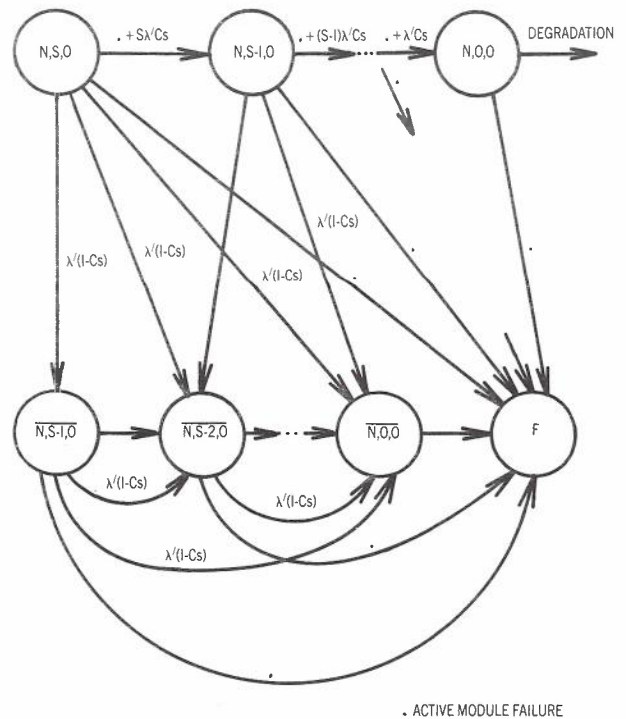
N,S,O

. + S$\lambda'$Cs

N,S-I,O

. + (S-I)$\lambda'$Cs

. + $\lambda'$Cs

N,O,O

DEGRADATION

$\lambda'$(I-Cs)

$\lambda'$(I-Cs)

$\lambda'$(I-Cs)

$\lambda'$(I-Cs)

$\overline{N,S-I,O}$

$\overline{N,S-2,O}$

$\overline{N,O,O}$

F

$\lambda'$(I-Cs)

$\lambda'$(I-Cs)

$\lambda'$(I-Cs)

. ACTIVE MODULE FAILURE